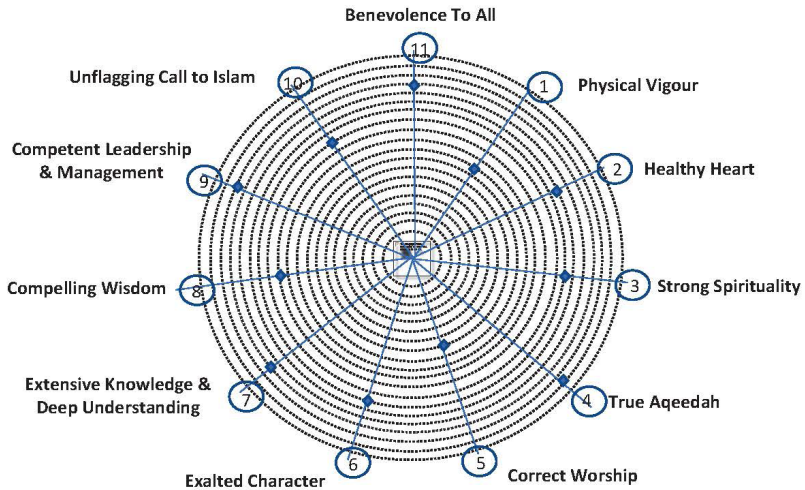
Benevolence To All
11
Unflagging Call to Islam
10
1
Physical Vigour
Competent Leadership & Management
9
2
Healthy Heart
Compelling Wisdom
8
3
Strong Spirituality
Extensive Knowledge & Deep Understanding
7
4
True Aqeedah
6
5
Exalted Character
Correct Worship